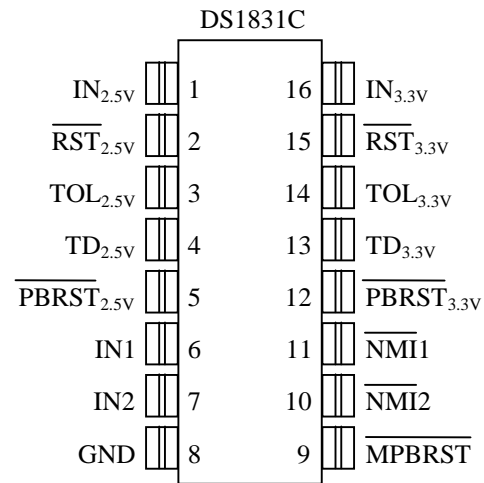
DS1831C

$IN_{2.5V}$ 1
$\overline{RST}_{2.5V}$ 2
$TOL_{2.5V}$ 3
$TD_{2.5V}$ 4
$\overline{PBRST}_{2.5V}$ 5
IN1 6
IN2 7
GND 8

16 $IN_{3.3V}$
15 $\overline{RST}_{3.3V}$
14 $TOL_{3.3V}$
13 $TD_{3.3V}$
12 $\overline{PBRST}_{3.3V}$
11 $\overline{NMI}1$
10 $\overline{NMI}2$
9 $\overline{MPBRST}$